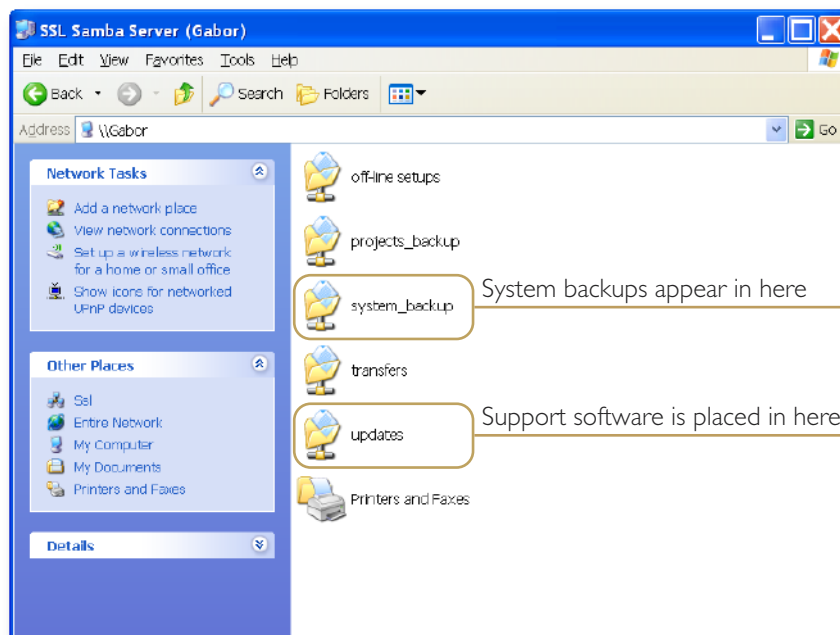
SSL Samba Server (Gabor)

File Edit View Favorites Tools Help

Back Search Folders

Address \\Gabor Go

Network Tasks

Add a network place
View network connections
Set up a wireless network for a home or small office
Show icons for networked UPnP devices

Other Places

Ssl
Entire Network
My Computer
My Documents
Printers and Faxes

Details

off-line setups

projects_backup

system_backup

System backups appear in here

transfers

updates

Support software is placed in here

Printers and Faxes